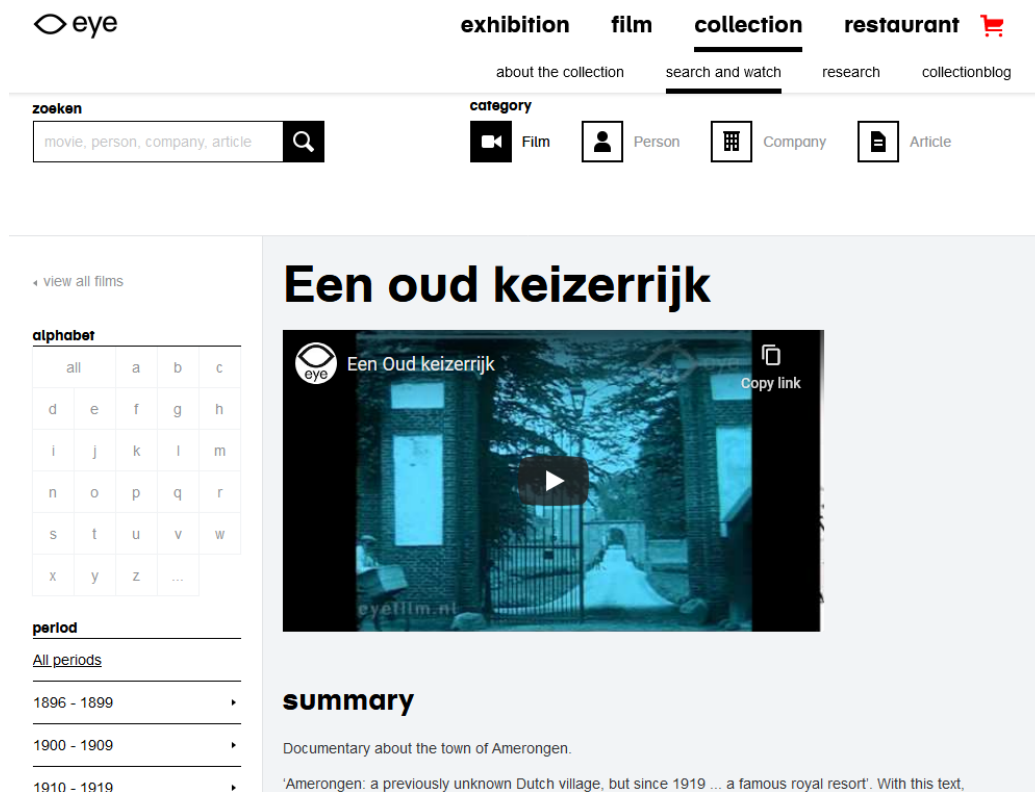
eye

exhibition film collection restaurant

about the collection search and watch research collectionblog

zoeken

movie, person, company, article

category

Film Person Company Article

view all films

alphabet

| all | a | b | c |
|---|---|---|---|
| d | e | f | g | h |
| i | j | k | l | m |
| n | o | p | q | r |
| s | t | u | v | w |
| x | y | z | ... | |

period

All periods

1896 - 1899

1900 - 1909

1910 - 1919

Een oud keizerrijk

eye Een Oud keizerrijk

Copy link

eyefilm.nl

summary

Documentary about the town of Amerongen.

'Amerongen: a previously unknown Dutch village, but since 1919 ... a famous royal resort'. With this text,